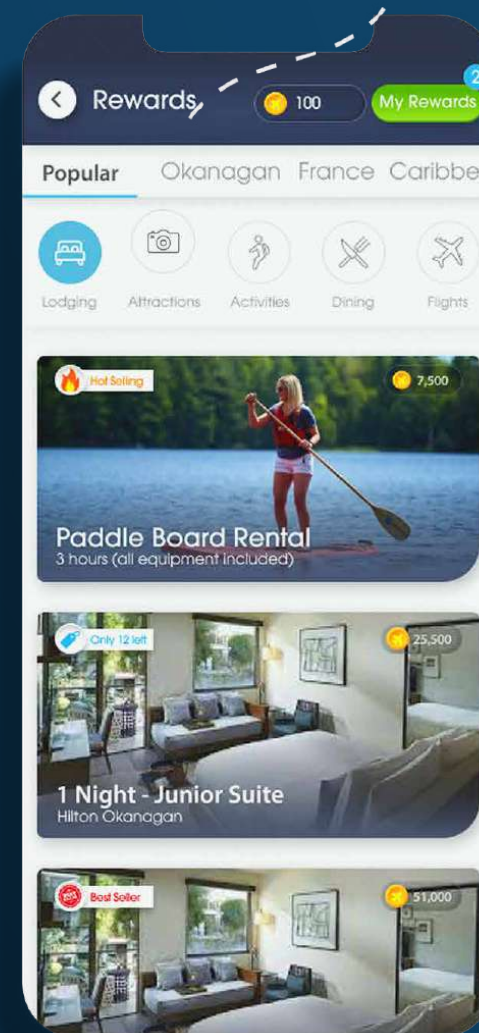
Rewards

100

My Rewards

2

Popular

Okanagan

France

Caribbe

Lodging

Attractions

Activities

Dining

Flights

Hot Selling

7,500

Paddle Board Rental

3 hours (all equipment included)

Only 12 left

25,500

1 Night - Junior Suite

Hilton Okanagan

Best Seller

51,000